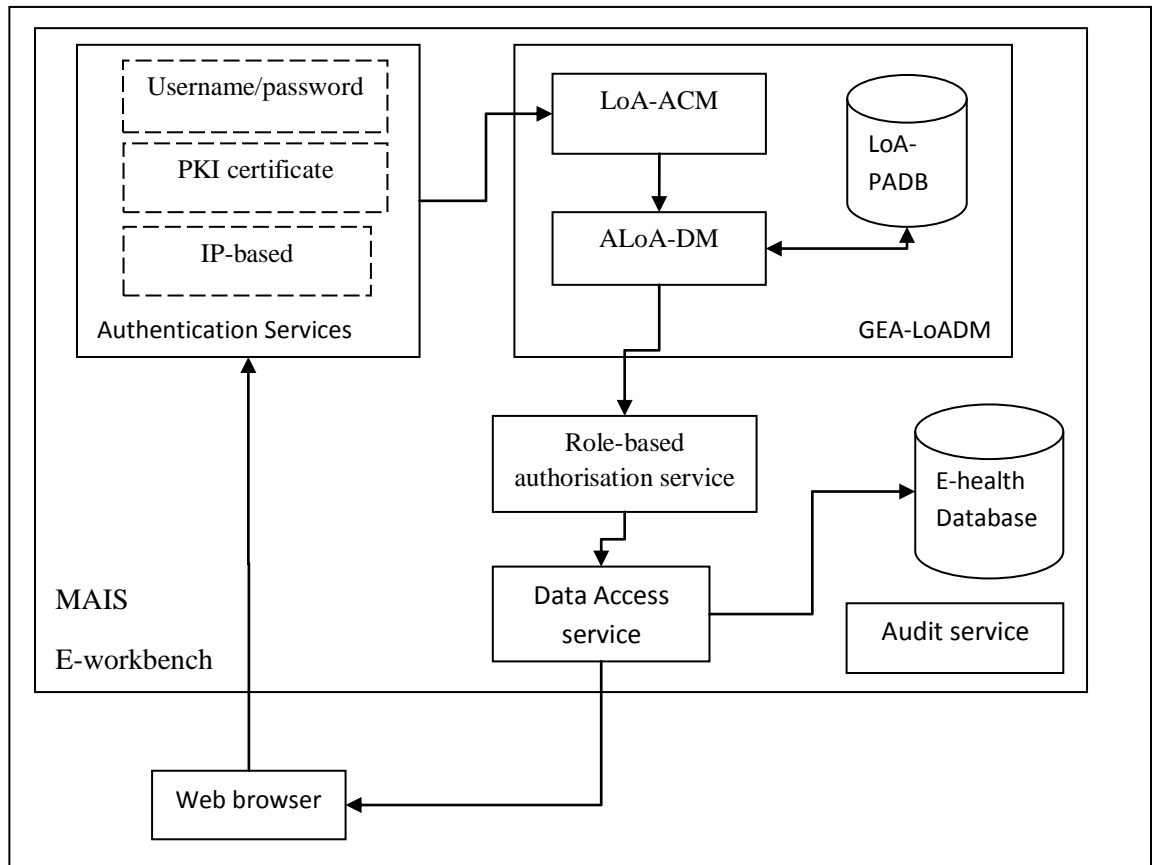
Username/password

PKI certificate

IP-based

Authentication Services

LoA-ACM

LoA-PADB

ALoA-DM

GEA-LoADM

Role-based authorisation service

E-health Database

MAIS

E-workbench

Data Access service

Audit service

Web browser